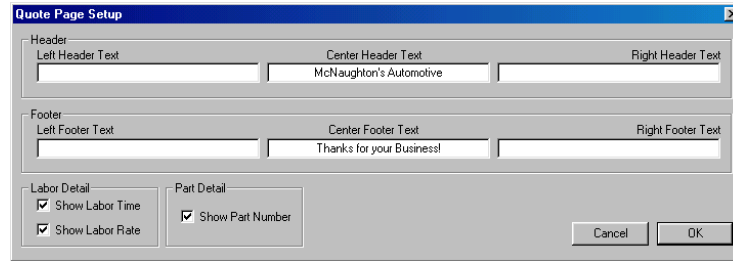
Quote Page Setup

Header
Left Header Text
Center Header Text
McNaughton's Automotive
Right Header Text

Footer
Left Footer Text
Center Footer Text
Thanks for your Business!
Right Footer Text

Labor Detail
Show Labor Time
Show Labor Rate

Part Detail
Show Part Number

Cancel
OK